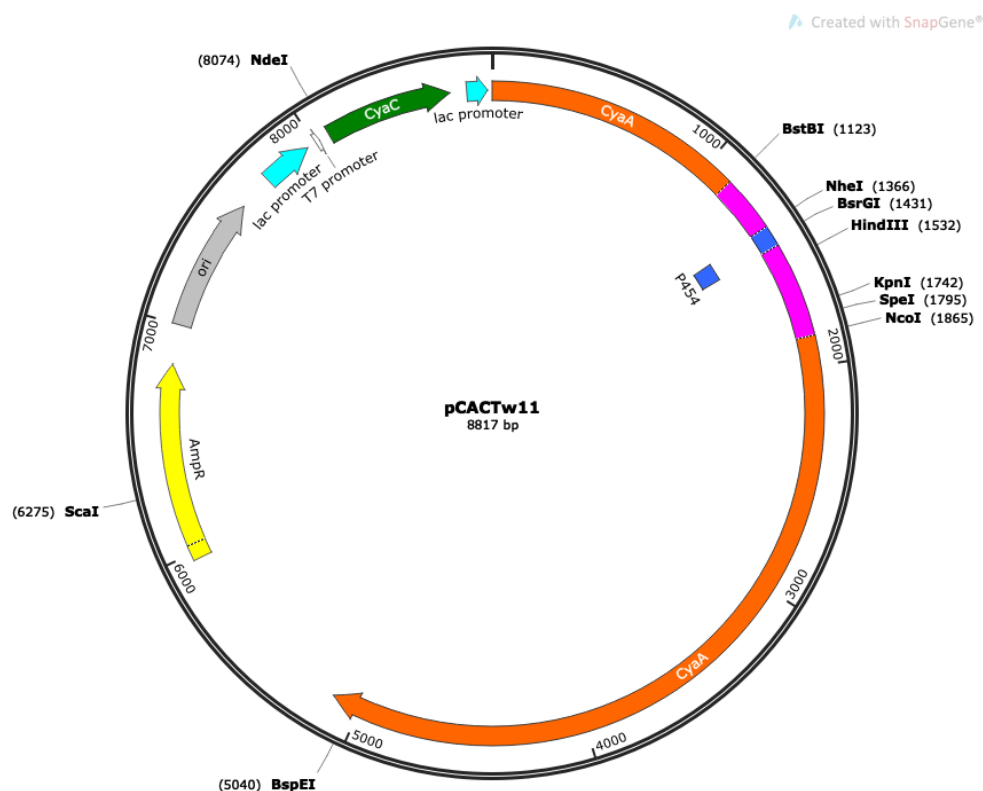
Created with SnapGene®

(8074) NdeI

CyaC

lac promoter

CyaA

1000

BstBI (1123)

8000

T7 promoter

lac promoter

NheI (1366)

BsrGI (1431)

HindIII (1532)

ori

P454

KpnI (1742)

SpeI (1795)

NcoI (1865)

7000

2000

pCACTw11
8817 bp

AmpR

(6275) ScaI

6000

3000

CyaA

5000

4000

(5040) BspEI